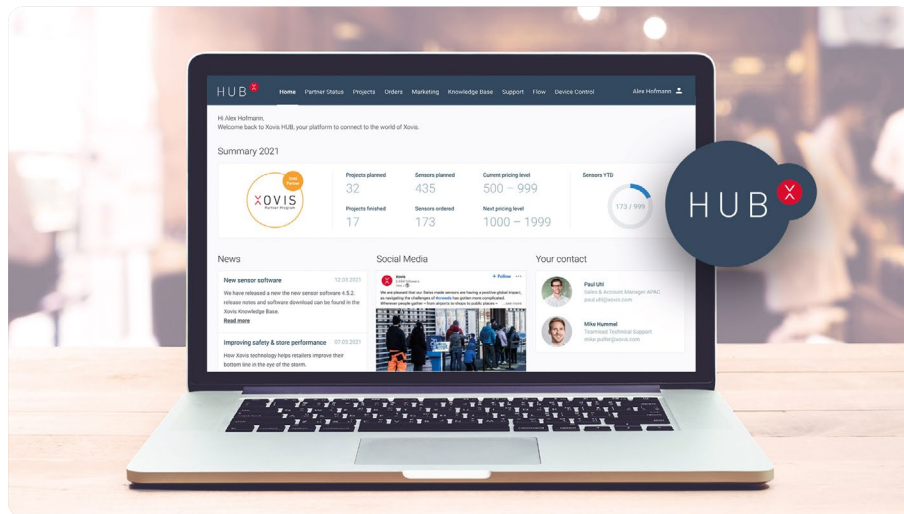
HUB

Home Partner Status Projects Orders Marketing Knowledge Base Support Flow Device Control

Alex Hofmann

Hi Alex Hofmann,
Welcome back to Xovis HUB, your platform to connect to the world of Xovis.

Summary 2021

Gold Partner
XOVIS
Partner Program

Projects planned
32

Projects finished
17

Sensors planned
435

Sensors ordered
173

Current pricing level
500 – 999

Next pricing level
1000 – 1999

Sensors YTD
173 / 999

News

New sensor software 12.03.2021
We have released a new the new sensor software 4.5.2. release notes and software download can be found in the Xovis Knowledge Base.
Read more

Improving safety & store performance 07.03.2021
How Xovis technology helps retailers improve their bottom line in the eye of the storm.

Social Media

Xovis
+ Follow
We are pleased that our Swiss made sensors are having a positive global impact, as navigating the challenges of #crowds has gotten more complicated. Wherever people gather – from airports to shops to public places – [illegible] see more

Your contact

Paul Uhl
Sales & Account Manager APAC
paul.uhl@xovis.com

Mike Hummel
Teamlead Technical Support
mike.putter@xovis.com

HUB